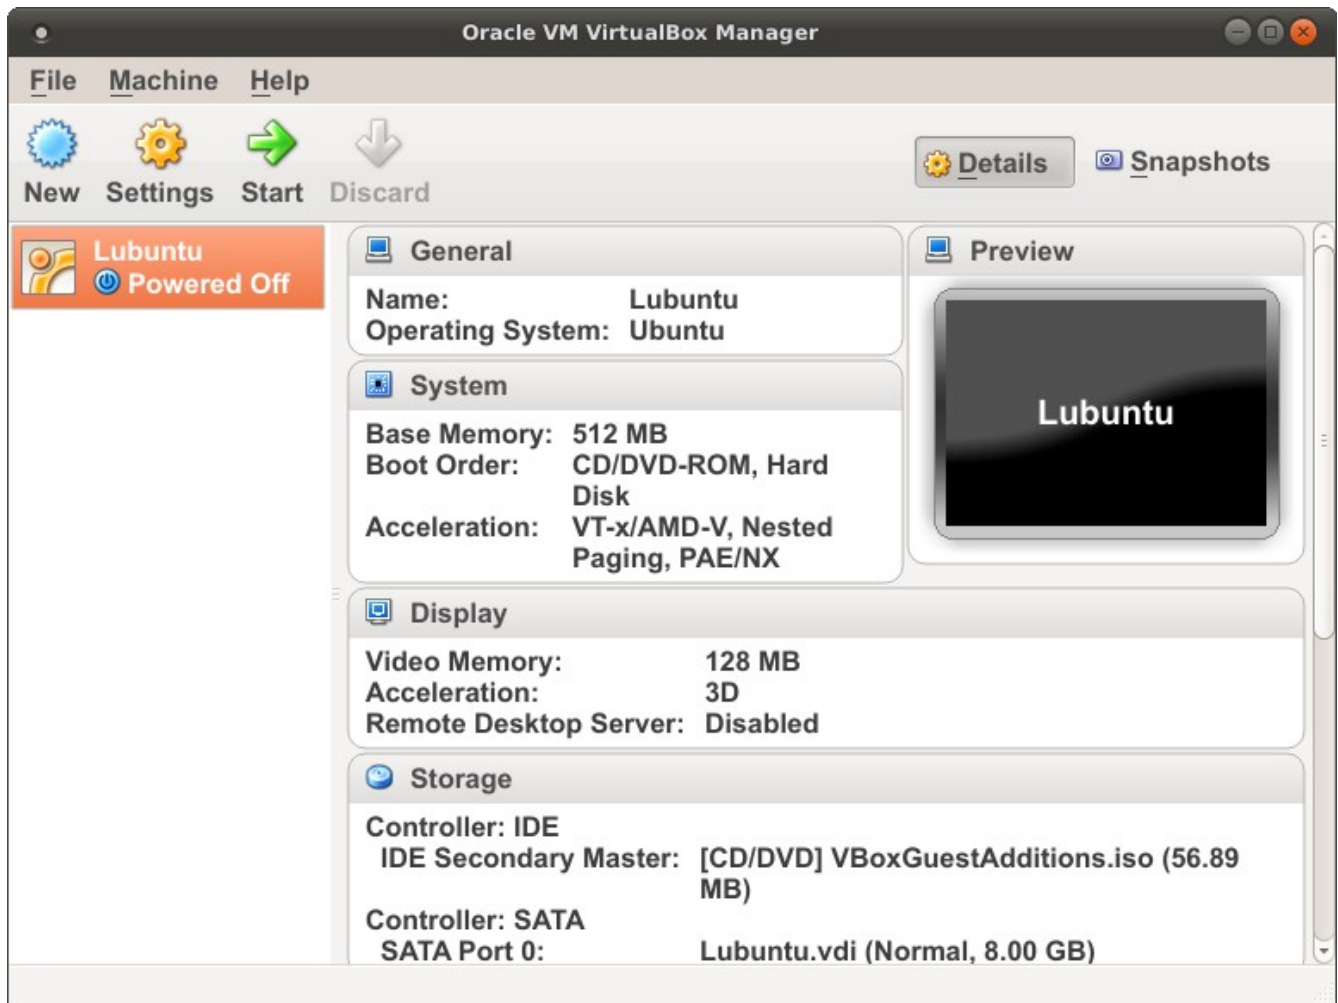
Oracle VM VirtualBox Manager

File Machine Help

New Settings Start Discard

Details Snapshots

Lubuntu
Powered Off

General

Name: Lubuntu
Operating System: Ubuntu

System

Base Memory: 512 MB
Boot Order: CD/DVD-ROM, Hard Disk
Acceleration: VT-x/AMD-V, Nested Paging, PAE/NX

Preview

Lubuntu

Display

Video Memory: 128 MB
Acceleration: 3D
Remote Desktop Server: Disabled

Storage

Controller: IDE
IDE Secondary Master: [CD/DVD] VBoxGuestAdditions.iso (56.89 MB)
Controller: SATA
SATA Port 0: Lubuntu.vdi (Normal, 8.00 GB)